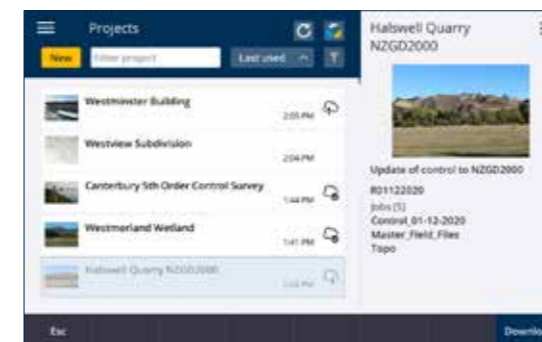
Projects

New

Filter project

Last used

Westminster Building

2:05 PM

Westview Subdivision

2:04 PM

Canterbury 5th Order Control Survey

1:44 PM

Westmorland Wetland

1:41 PM

Halswell Quarry NZGD2000

1:33 PM

Halswell Quarry NZGD2000

Update of control to NZGD2000

R01122020

Jobs (5)

Control_01-12-2020

Master_Field_Files

Topo

Esc

Downlo